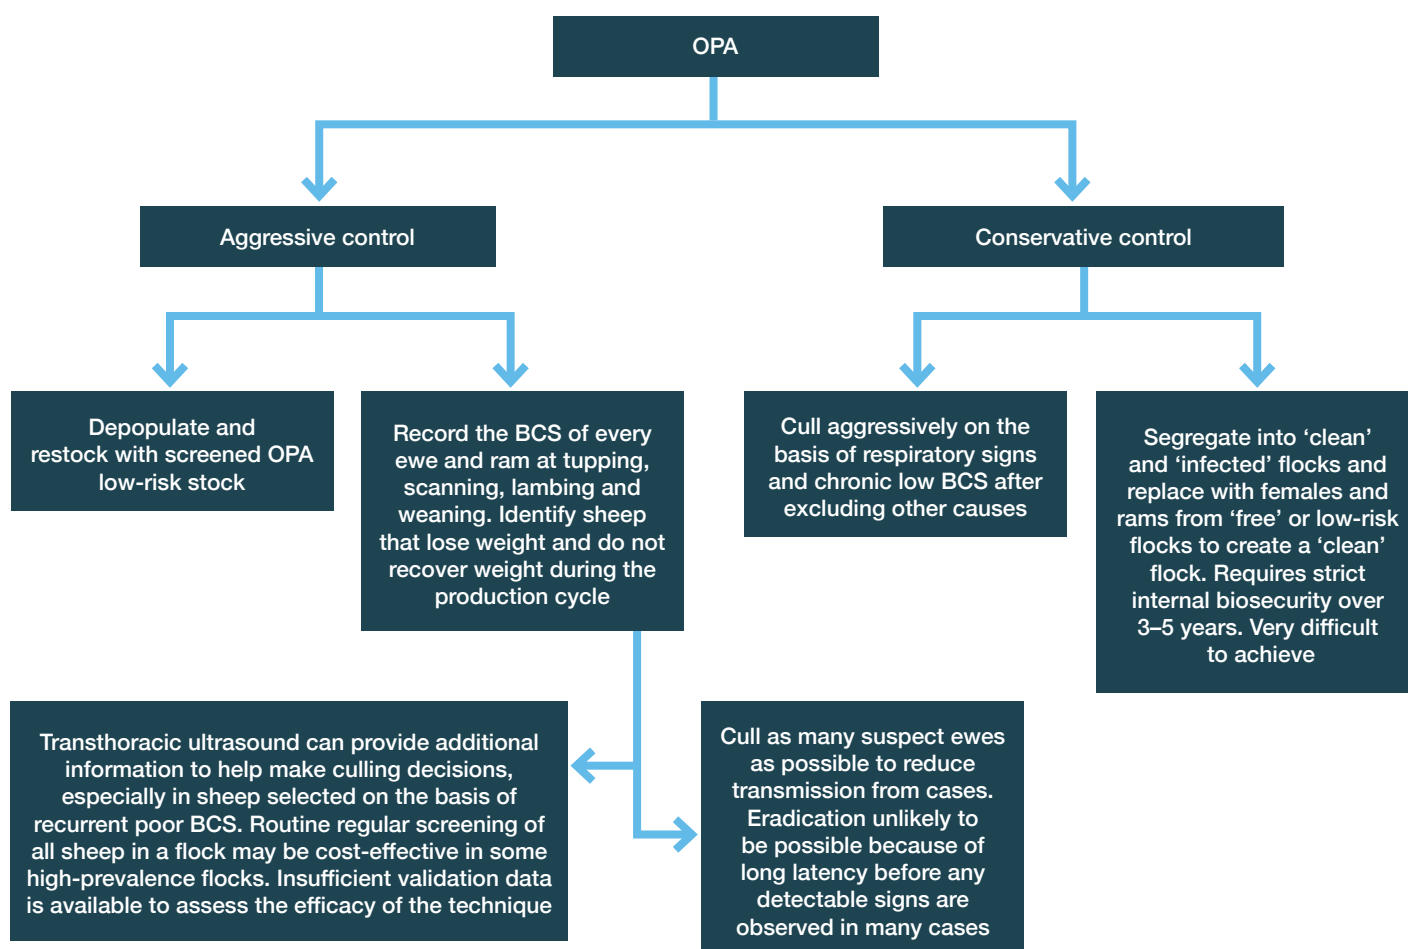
OPA

Aggressive control

Conservative control

Depopulate and restock with screened OPA low-risk stock

Record the BCS of every ewe and ram at tupping, scanning, lambing and weaning. Identify sheep that lose weight and do not recover weight during the production cycle

Cull aggressively on the basis of respiratory signs and chronic low BCS after excluding other causes

Segregate into 'clean' and 'infected' flocks and replace with females and rams from 'free' or low-risk flocks to create a 'clean' flock. Requires strict internal biosecurity over 3–5 years. Very difficult to achieve

Transthoracic ultrasound can provide additional information to help make culling decisions, especially in sheep selected on the basis of recurrent poor BCS. Routine regular screening of all sheep in a flock may be cost-effective in some high-prevalence flocks. Insufficient validation data is available to assess the efficacy of the technique

Cull as many suspect ewes as possible to reduce transmission from cases. Eradication unlikely to be possible because of long latency before any detectable signs are observed in many cases